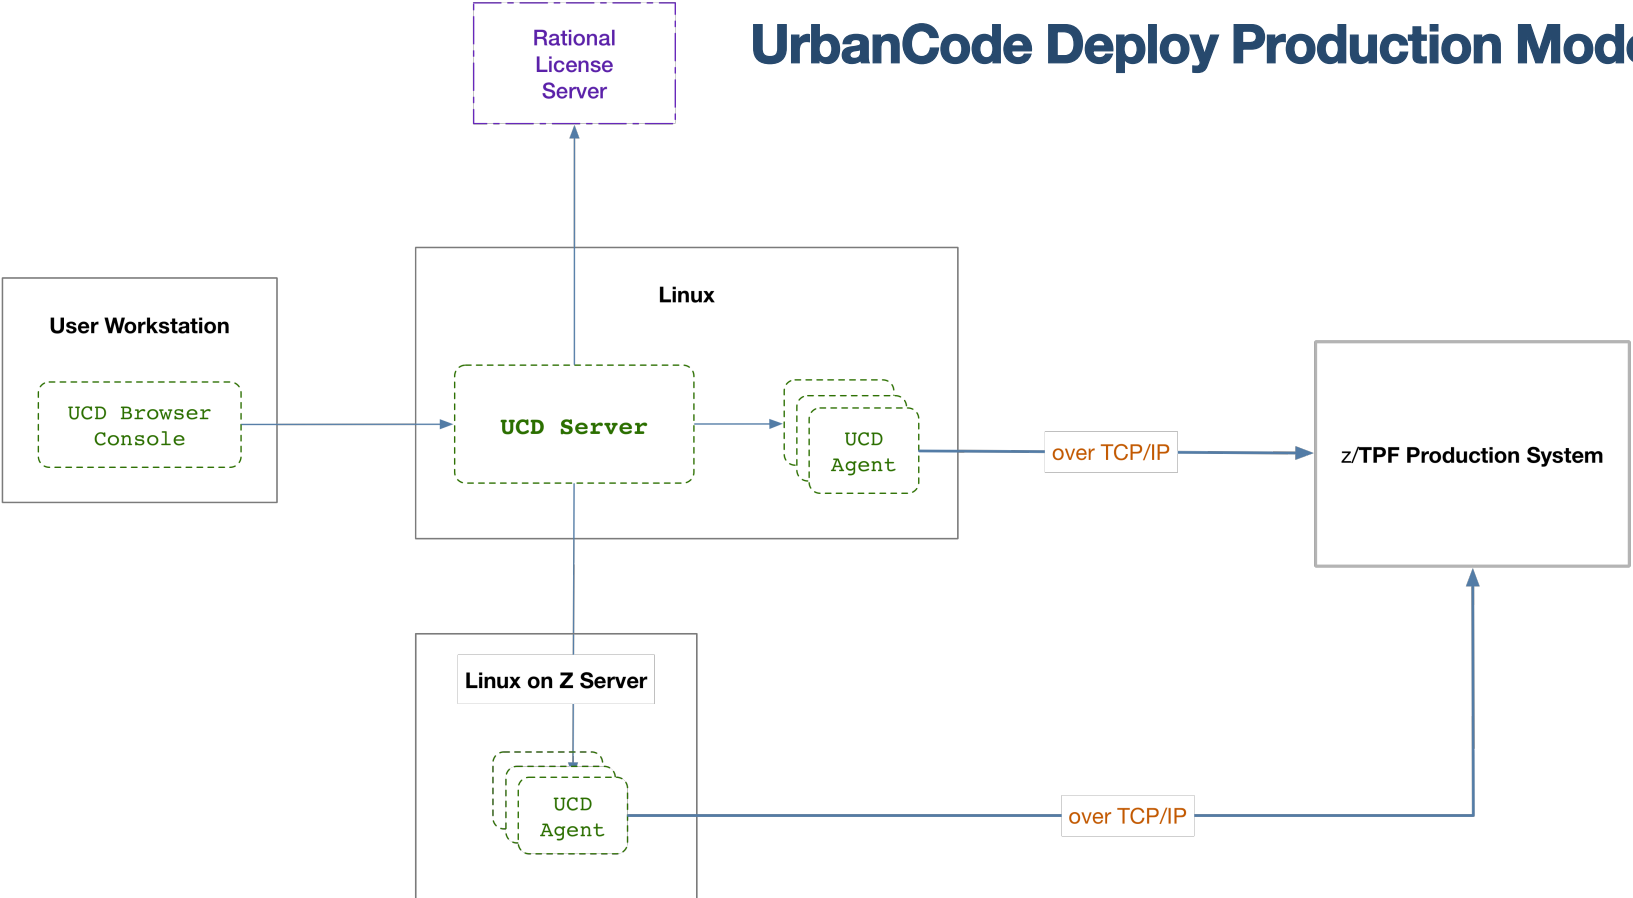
Rational License Server

UrbanCode Deploy Production Mod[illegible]

User Workstation

UCD Browser Console

Linux

UCD Server

UCD Agent

over TCP/IP

z/TPF Production System

Linux on Z Server

UCD Agent

over TCP/IP